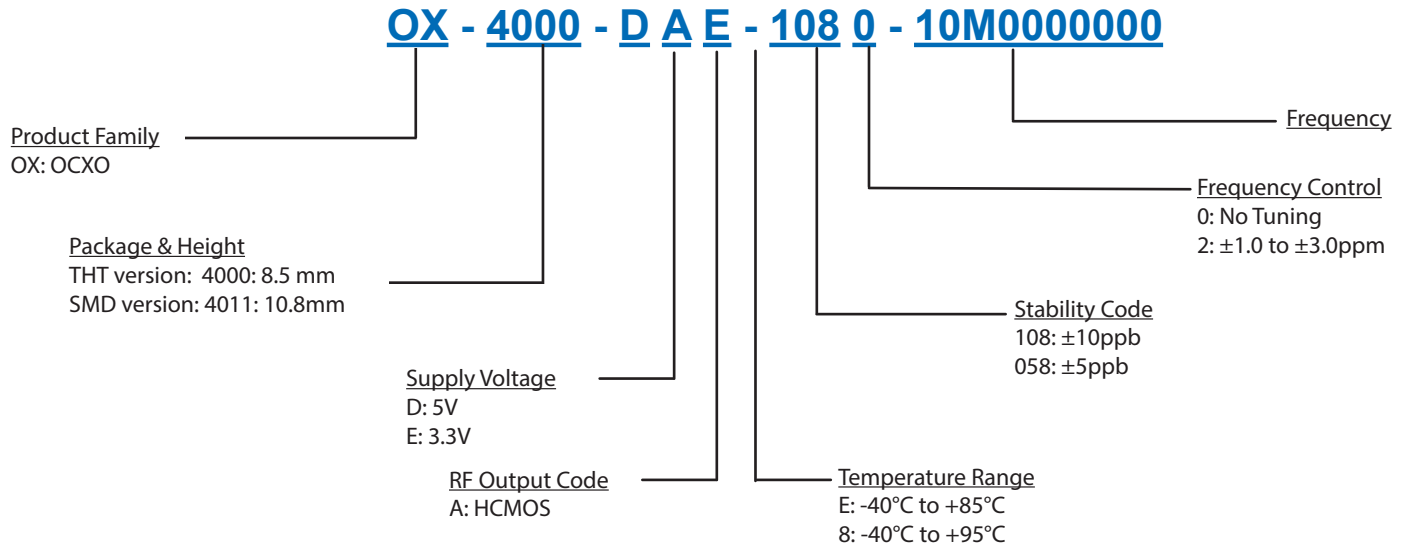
OX - 4000 - D A E - 108 0 - 10M0000000

Frequency

Product Family
OX: OCXO

Frequency Control
0: No Tuning
2: ±1.0 to ±3.0ppm

Package & Height
THT version: 4000: 8.5 mm
SMD version: 4011: 10.8mm

Stability Code
108: ±10ppb
058: ±5ppb

Supply Voltage
D: 5V
E: 3.3V

RF Output Code
A: HCMOS

Temperature Range
E: -40°C to +85°C
8: -40°C to +95°C